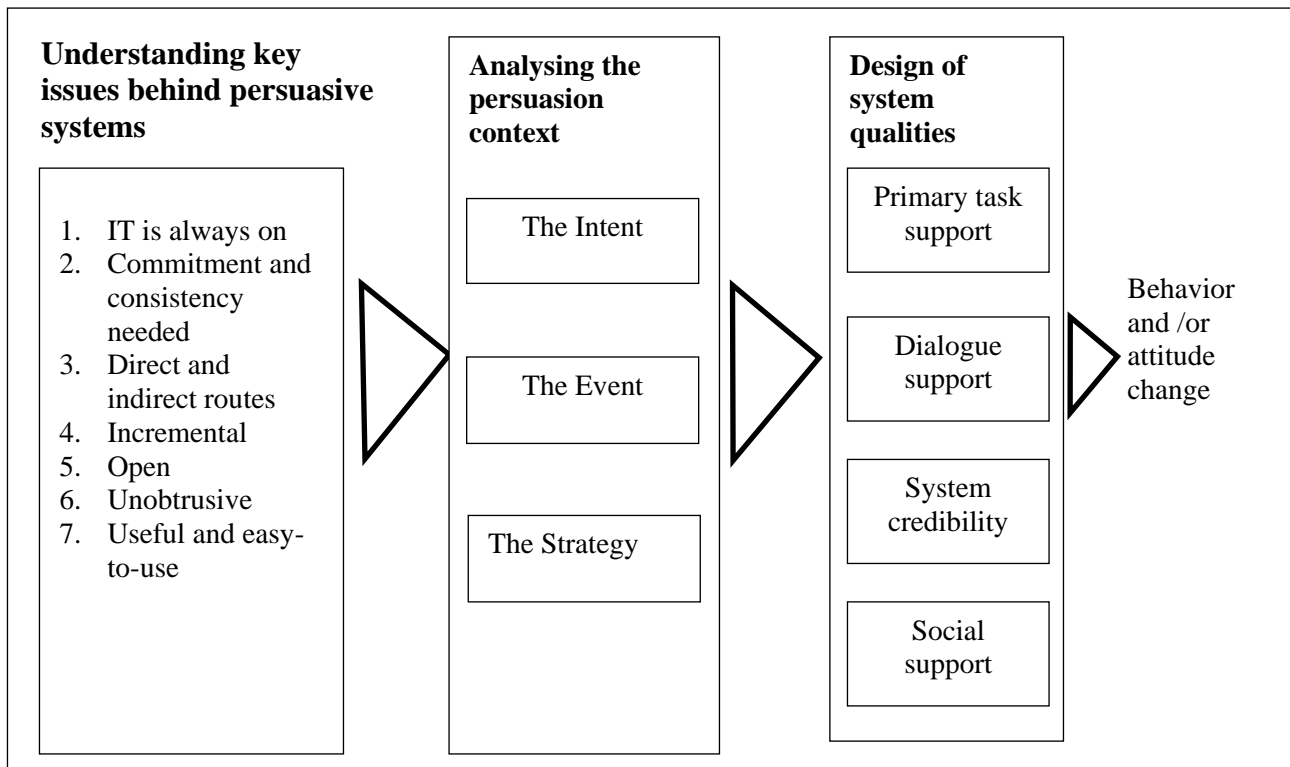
Understanding key issues behind persuasive systems

1. IT is always on
2. Commitment and consistency needed
3. Direct and indirect routes
4. Incremental
5. Open
6. Unobtrusive
7. Useful and easy-to-use

Analysing the persuasion context

The Intent

The Event

The Strategy

Design of system qualities

Primary task support

Dialogue support

System credibility

Social support

Behavior and /or attitude change